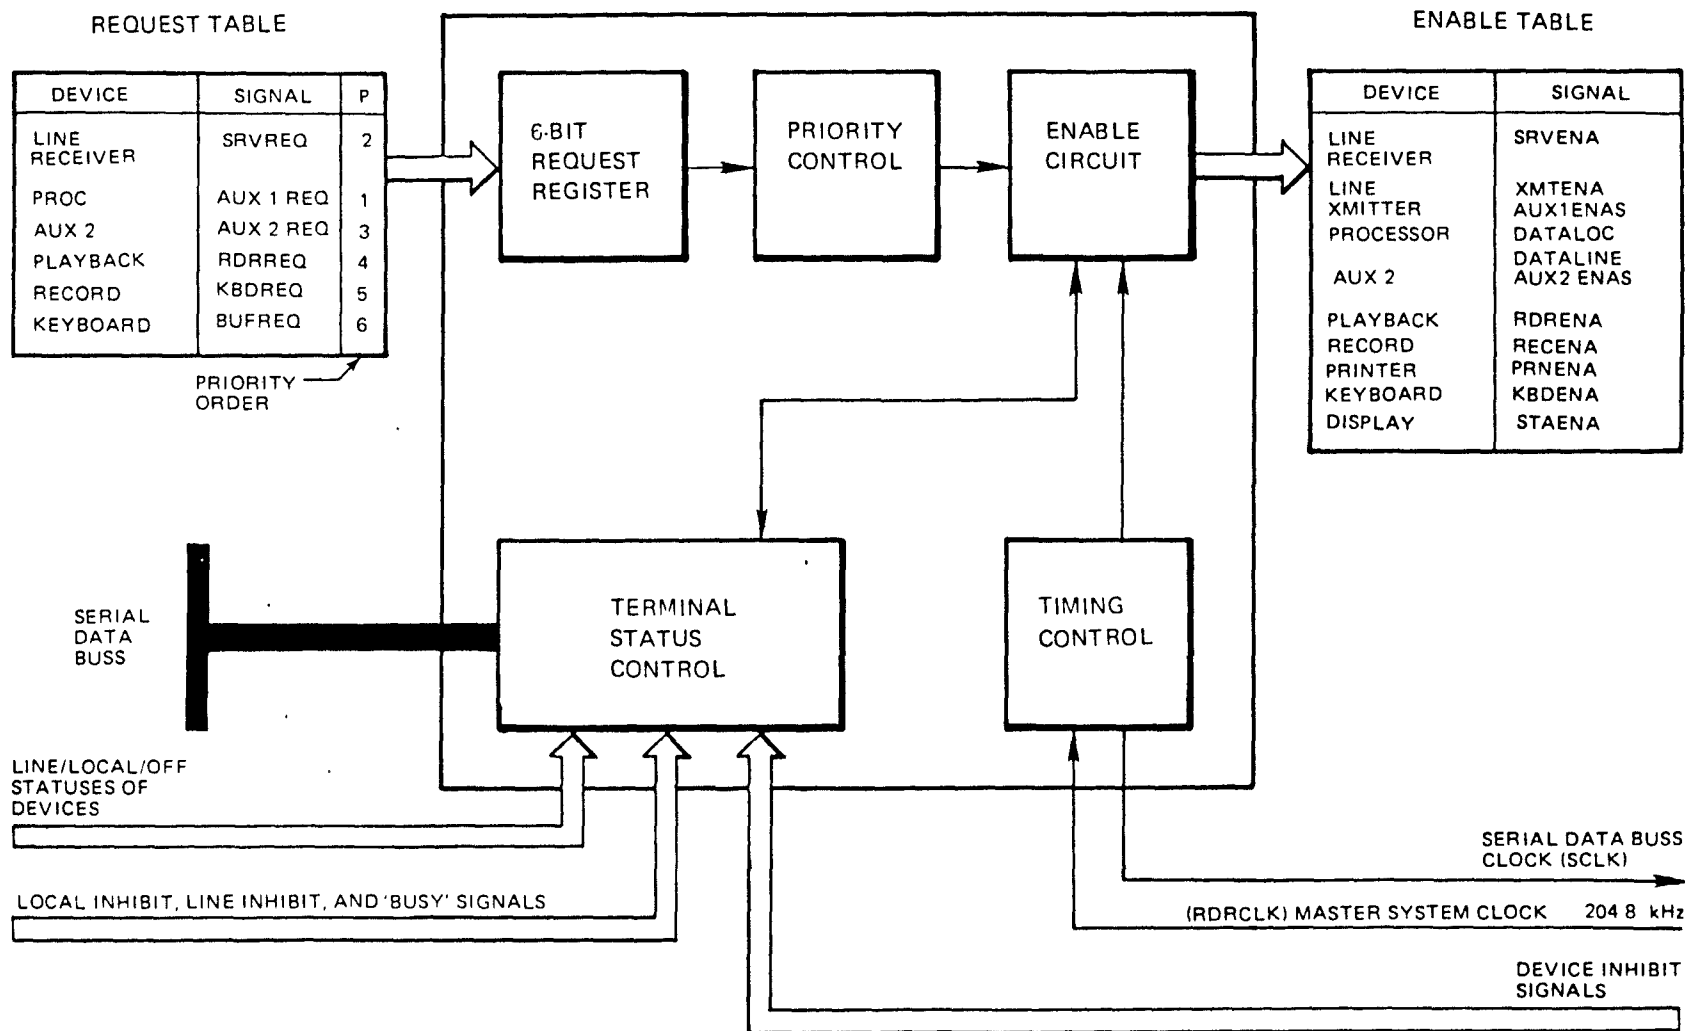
REQUEST TABLE

| DEVICE | SIGNAL | P |
|---|---|---|
| LINE RECEIVER | SRVREQ | 2 |
| PROC | AUX 1 REQ | 1 |
| AUX 2 | AUX 2 REQ | 3 |
| PLAYBACK | RDRREQ | 4 |
| RECORD | KBDREQ | 5 |
| KEYBOARD | BUFREQ | 6 |

PRIORITY ORDER

6-BIT REQUEST REGISTER

PRIORITY CONTROL

ENABLE CIRCUIT

ENABLE TABLE

| DEVICE | SIGNAL |
|---|---|
| LINE RECEIVER | SRVENA |
| LINE XMITTER | XMTENA |
| PROCESSOR | AUX1ENAS DATALOC |
| AUX 2 | DATALINE AUX2 ENAS |
| PLAYBACK | RDRENA |
| RECORD | RECENA |
| PRINTER | PRNENA |
| KEYBOARD | KBDENA |
| DISPLAY | STAENA |

SERIAL DATA BUSS

TERMINAL STATUS CONTROL

TIMING CONTROL

LINE/LOCAL/OFF STATUSES OF DEVICES

LOCAL INHIBIT, LINE INHIBIT, AND 'BUSY' SIGNALS

SERIAL DATA BUSS CLOCK (SCLK)

(RDRCLK) MASTER SYSTEM CLOCK 204 8 kHz

DEVICE INHIBIT SIGNALS